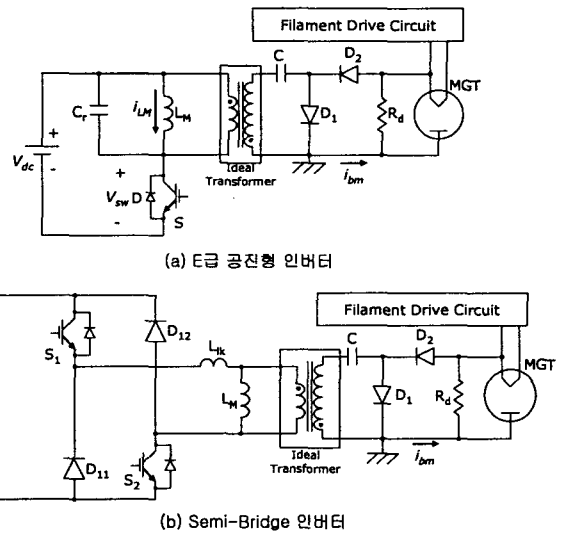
Filament Drive Circuit

$C_r$ $i_{LM}$ $L_M$ C $D_2$ MGT $D_1$ $R_d$ + $V_{dc}$ - + $V_{sw}$ D - S Ideal Transformer $i_{bm}$

(a) E급 공진형 인버터

Filament Drive Circuit

$S_1$ $D_{12}$ $L_{lk}$ $L_M$ C $D_2$ MGT $D_1$ $R_d$ $D_{11}$ $S_2$ Ideal Transformer $i_{bm}$

(b) Semi-Bridge 인버터